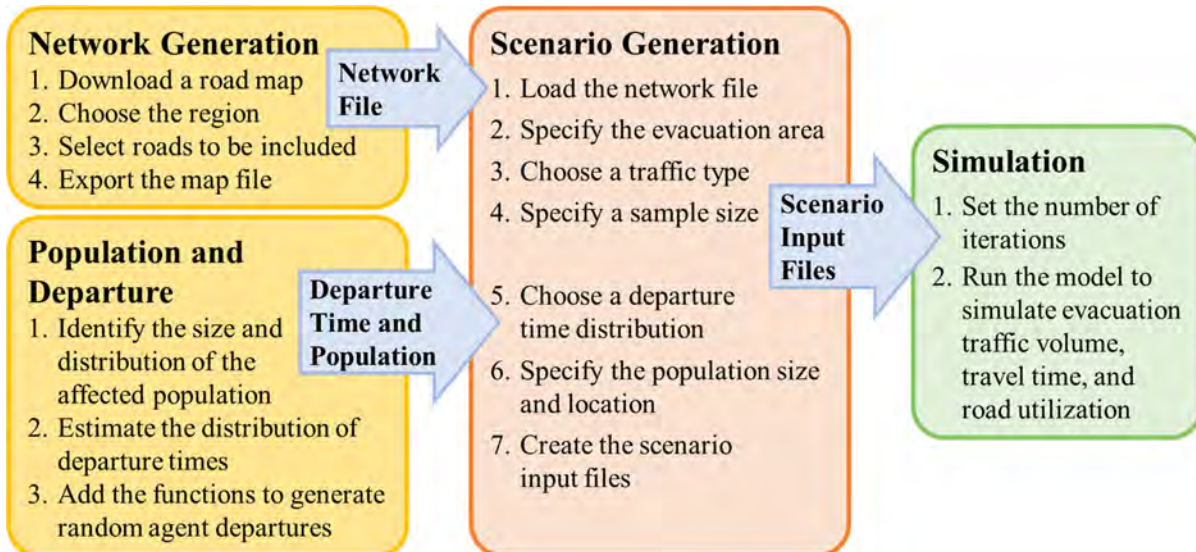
Network Generation
1. Download a road map
2. Choose the region
3. Select roads to be included
4. Export the map file

Network File

Population and Departure
1. Identify the size and distribution of the affected population
2. Estimate the distribution of departure times
3. Add the functions to generate random agent departures

Departure Time and Population

Scenario Generation
1. Load the network file
2. Specify the evacuation area
3. Choose a traffic type
4. Specify a sample size
5. Choose a departure time distribution
6. Specify the population size and location
7. Create the scenario input files

Scenario Input Files

Simulation
1. Set the number of iterations
2. Run the model to simulate evacuation traffic volume, travel time, and road utilization